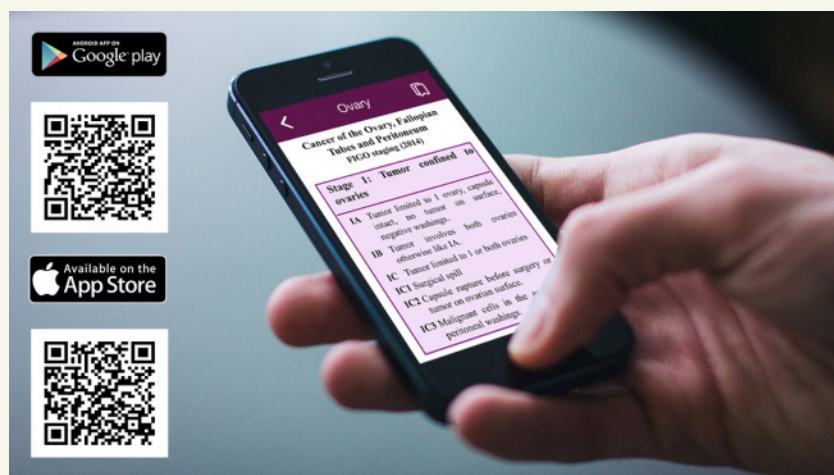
ANDROID APP ON
Google play

Available on the
App Store

Ovary

Cancer of the Ovary, Fallopian Tubes and Peritoneum
FIGO staging (2014)

| Stage I: Tumor confined to ovaries |
|---|
| IA Tumor limited to 1 ovary, capsule intact, no tumor on surface, negative washings. |
| IB Tumor involves both ovaries otherwise like IA. |
| IC Tumor limited to 1 or both ovaries |
| IC1 Surgical spill |
| IC2 Capsule rupture before surgery or tumor on ovarian surface. |
| IC3 Malignant cells in the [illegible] peritoneal washings. |